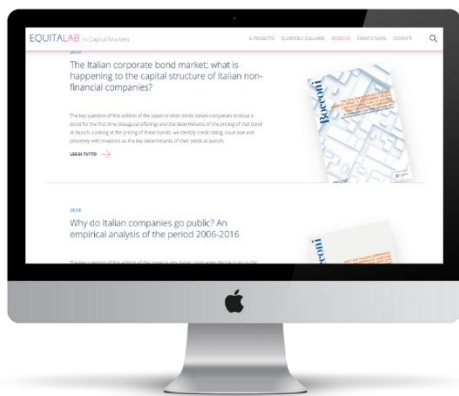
EQUITALAB for Capital Markets

IL PROGETTO QUARTERLY COLLANE RICERCA EVENTI E NEWS CONTATTI

2017

The Italian corporate bond market: what is happening to the capital structure of Italian non-financial companies?

The key question of this edition of the paper is what drives Italian companies to issue a bond for the first time (inaugural offering) and the determinants of the pricing of that bond at launch. Looking at the pricing of these bonds, we identify credit rating, issue size and proximity with investors as the key determinants of their yields at launch.

LEGGI TUTTO

Bocconi

2016

Why do Italian companies go public? An empirical analysis of the period 2006-2016

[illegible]

Bocconi